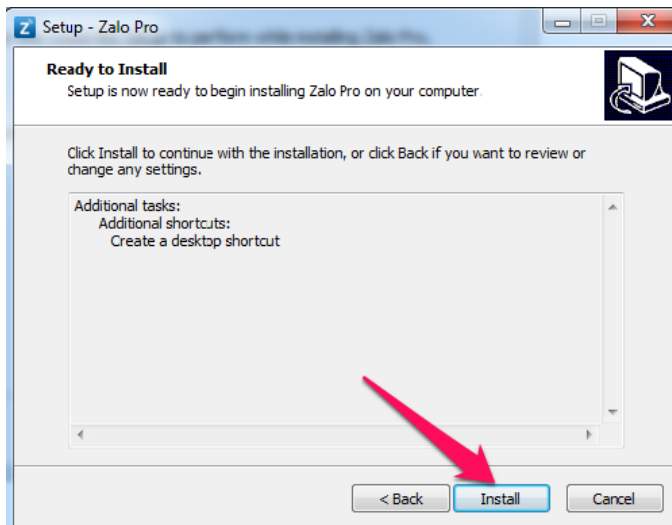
Setup - Zalo Pro

Ready to Install
Setup is now ready to begin installing Zalo Pro on your computer.

Click Install to continue with the installation, or click Back if you want to review or change any settings.

Additional tasks:
Additional shortcuts:
Create a desktop shortcut

< Back
Install
Cancel